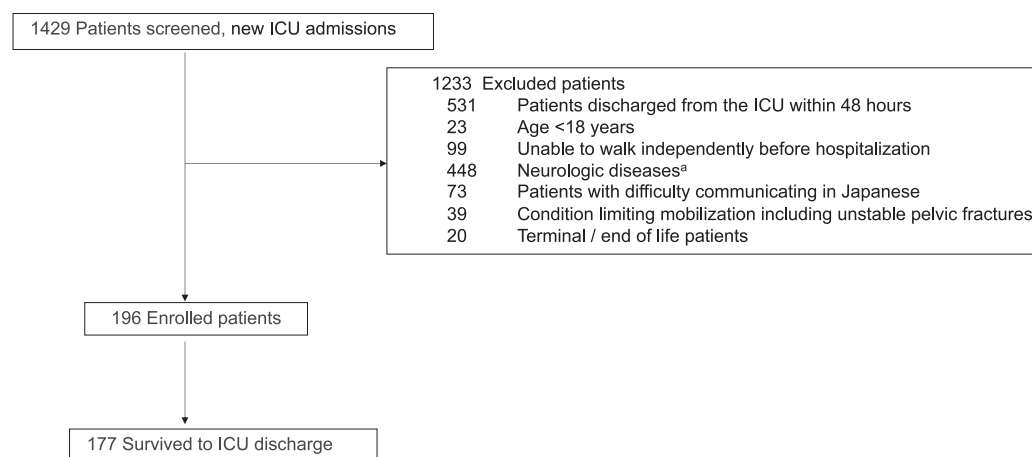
1429 Patients screened, new ICU admissions

1233 Excluded patients
531 Patients discharged from the ICU within 48 hours
23 Age <18 years
99 Unable to walk independently before hospitalization
448 Neurologic diseases$^a$
73 Patients with difficulty communicating in Japanese
39 Condition limiting mobilization including unstable pelvic fractures
20 Terminal / end of life patients

196 Enrolled patients

177 Survived to ICU discharge